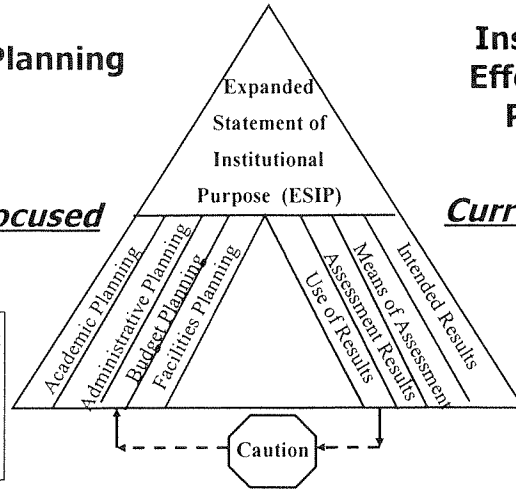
Planning

Ins
Effe
P

Expanded Statement of Institutional Purpose (ESIP)

ocused

Curr

Academic Planning
Administrative Planning
Budget Planning
Facilities Planning

Use of Results
Assessment Results
Means of Assessment
Intended Results

Caution